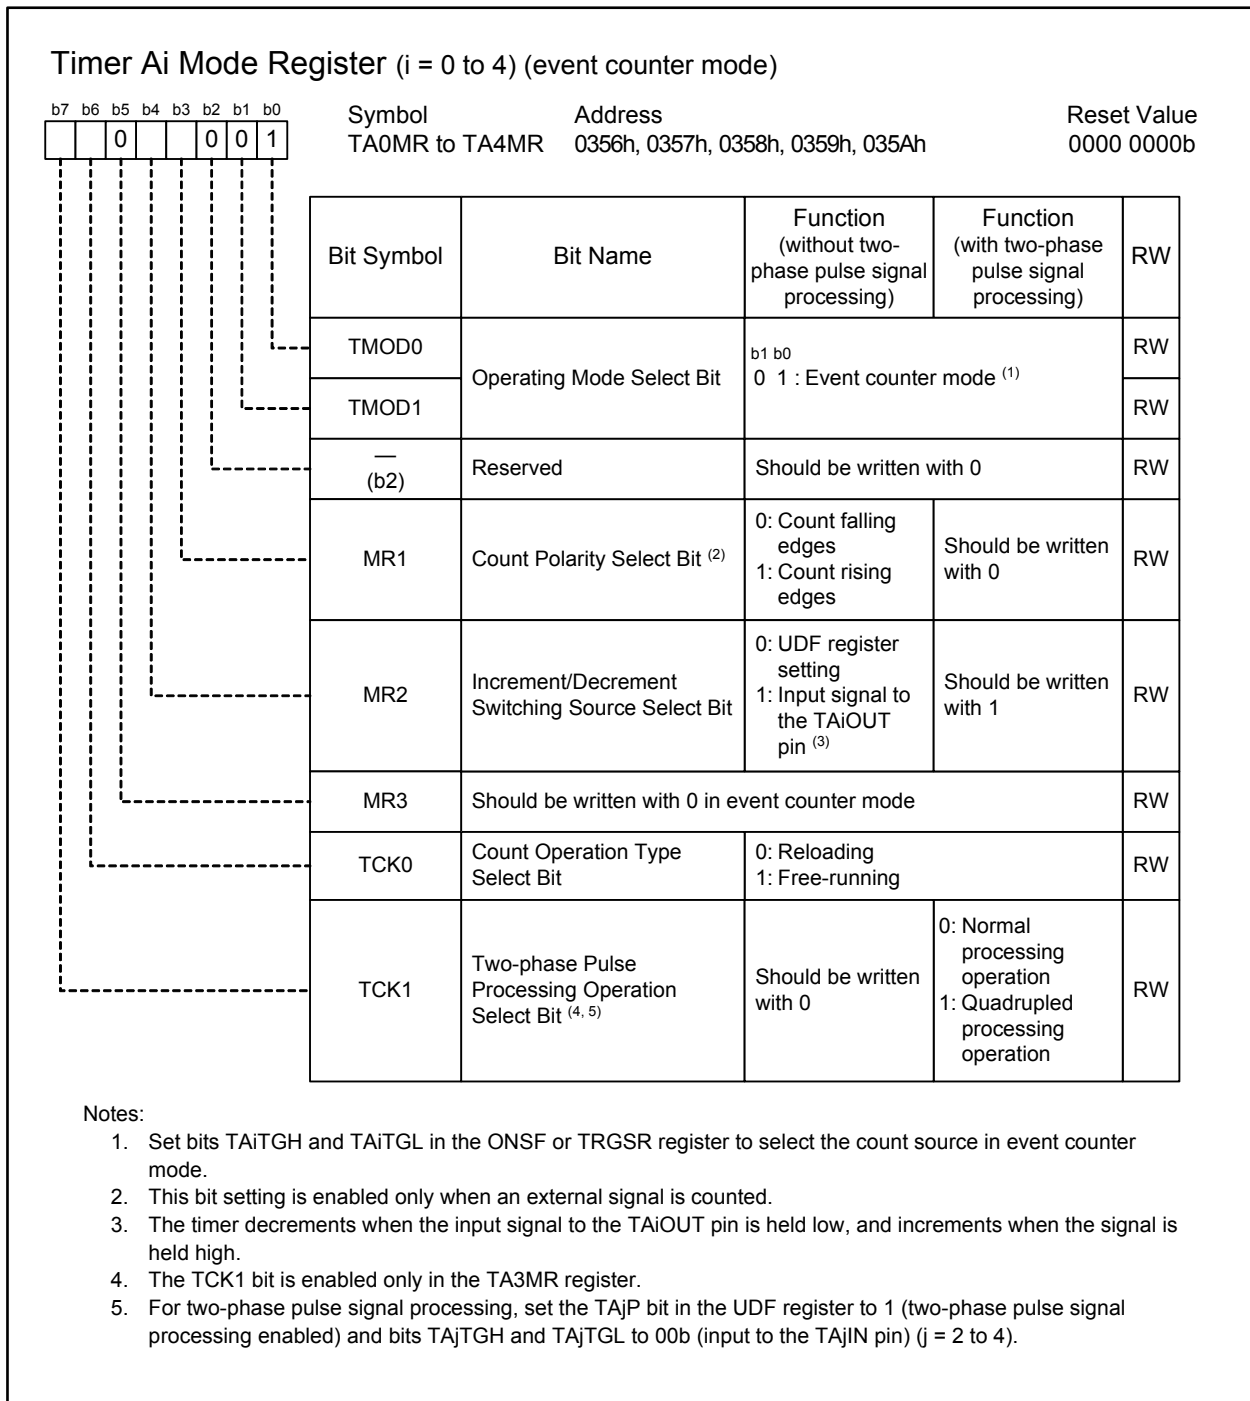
Timer Ai Mode Register (i = 0 to 4) (event counter mode)

| b7 | b6 | b5 | b4 | b3 | b2 | b1 | b0 |
|---|---|---|---|---|---|---|---|
| | | 0 | | | 0 | 0 | 1 |

Symbol
TA0MR to TA4MR

Address
0356h, 0357h, 0358h, 0359h, 035Ah

Reset Value
0000 0000b

| Bit Symbol | Bit Name | Function (without two-phase pulse signal processing) | Function (with two-phase pulse signal processing) | RW |
|---|---|---|---|---|
| TMOD0 | Operating Mode Select Bit | b1 b0 0 1 : Event counter mode $^{(1)}$ | | RW |
| TMOD1 | | | | RW |
| — (b2) | Reserved | Should be written with 0 | | RW |
| MR1 | Count Polarity Select Bit $^{(2)}$ | 0: Count falling edges 1: Count rising edges | Should be written with 0 | RW |
| MR2 | Increment/Decrement Switching Source Select Bit | 0: UDF register setting 1: Input signal to the TAiOUT pin $^{(3)}$ | Should be written with 1 | RW |
| MR3 | Should be written with 0 in event counter mode | | | RW |
| TCK0 | Count Operation Type Select Bit | 0: Reloading 1: Free-running | | RW |
| TCK1 | Two-phase Pulse Processing Operation Select Bit $^{(4, 5)}$ | Should be written with 0 | 0: Normal processing operation 1: Quadrupled processing operation | RW |

Notes:
1. Set bits TAiTGH and TAiTGL in the ONSF or TRGSR register to select the count source in event counter mode.
2. This bit setting is enabled only when an external signal is counted.
3. The timer decrements when the input signal to the TAiOUT pin is held low, and increments when the signal is held high.
4. The TCK1 bit is enabled only in the TA3MR register.
5. For two-phase pulse signal processing, set the TAjP bit in the UDF register to 1 (two-phase pulse signal processing enabled) and bits TAjTGH and TAjTGL to 00b (input to the TAjIN pin) (j = 2 to 4).